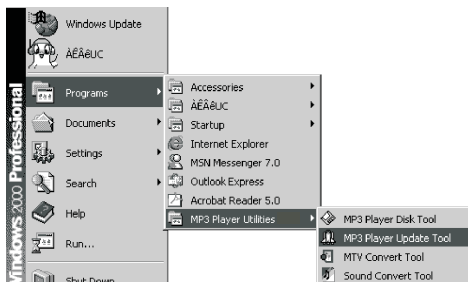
Windows 2000 Professional

Windows Update

ÀÊÂêUC

Programs

Documents

Settings

Search

Help

Run...

Shut Down

Accessories

ÀÊÂêUC

Startup

Internet Explorer

MSN Messenger 7.0

Outlook Express

Acrobat Reader 5.0

MP3 Player Utilities

MP3 Player Disk Tool

MP3 Player Update Tool

MTV Convert Tool

Sound Convert Tool